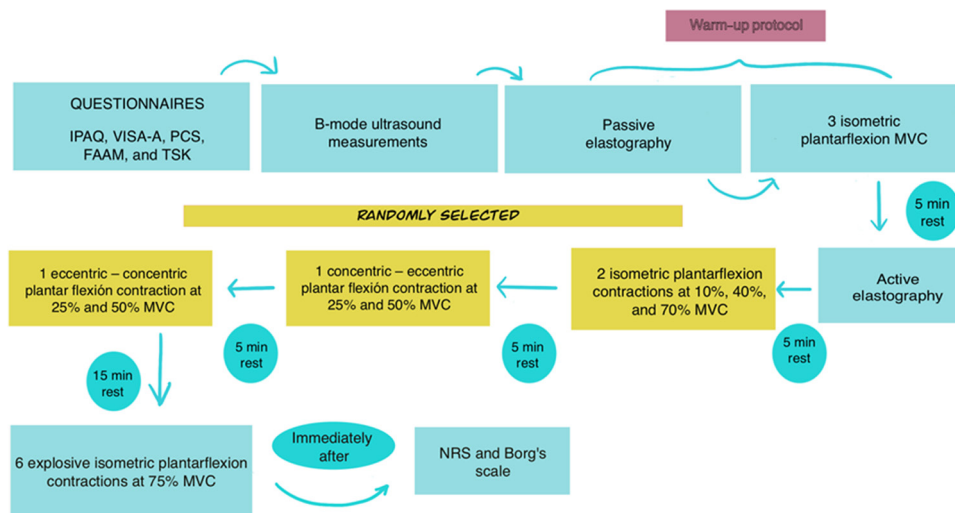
Warm-up protocol

QUESTIONNAIRES

IPAQ, VISA-A, PCS, FAAM, and TSK

B-mode ultrasound measurements

Passive elastography

3 isometric plantarflexion MVC

5 min rest

RANDOMLY SELECTED

Active elastography

2 isometric plantarflexion contractions at 10%, 40%, and 70% MVC

5 min rest

1 concentric – eccentric plantar flexión contraction at 25% and 50% MVC

5 min rest

1 eccentric – concentric plantar flexión contraction at 25% and 50% MVC

5 min rest

15 min rest

6 explosive isometric plantarflexion contractions at 75% MVC

Immediately after

NRS and Borg's scale